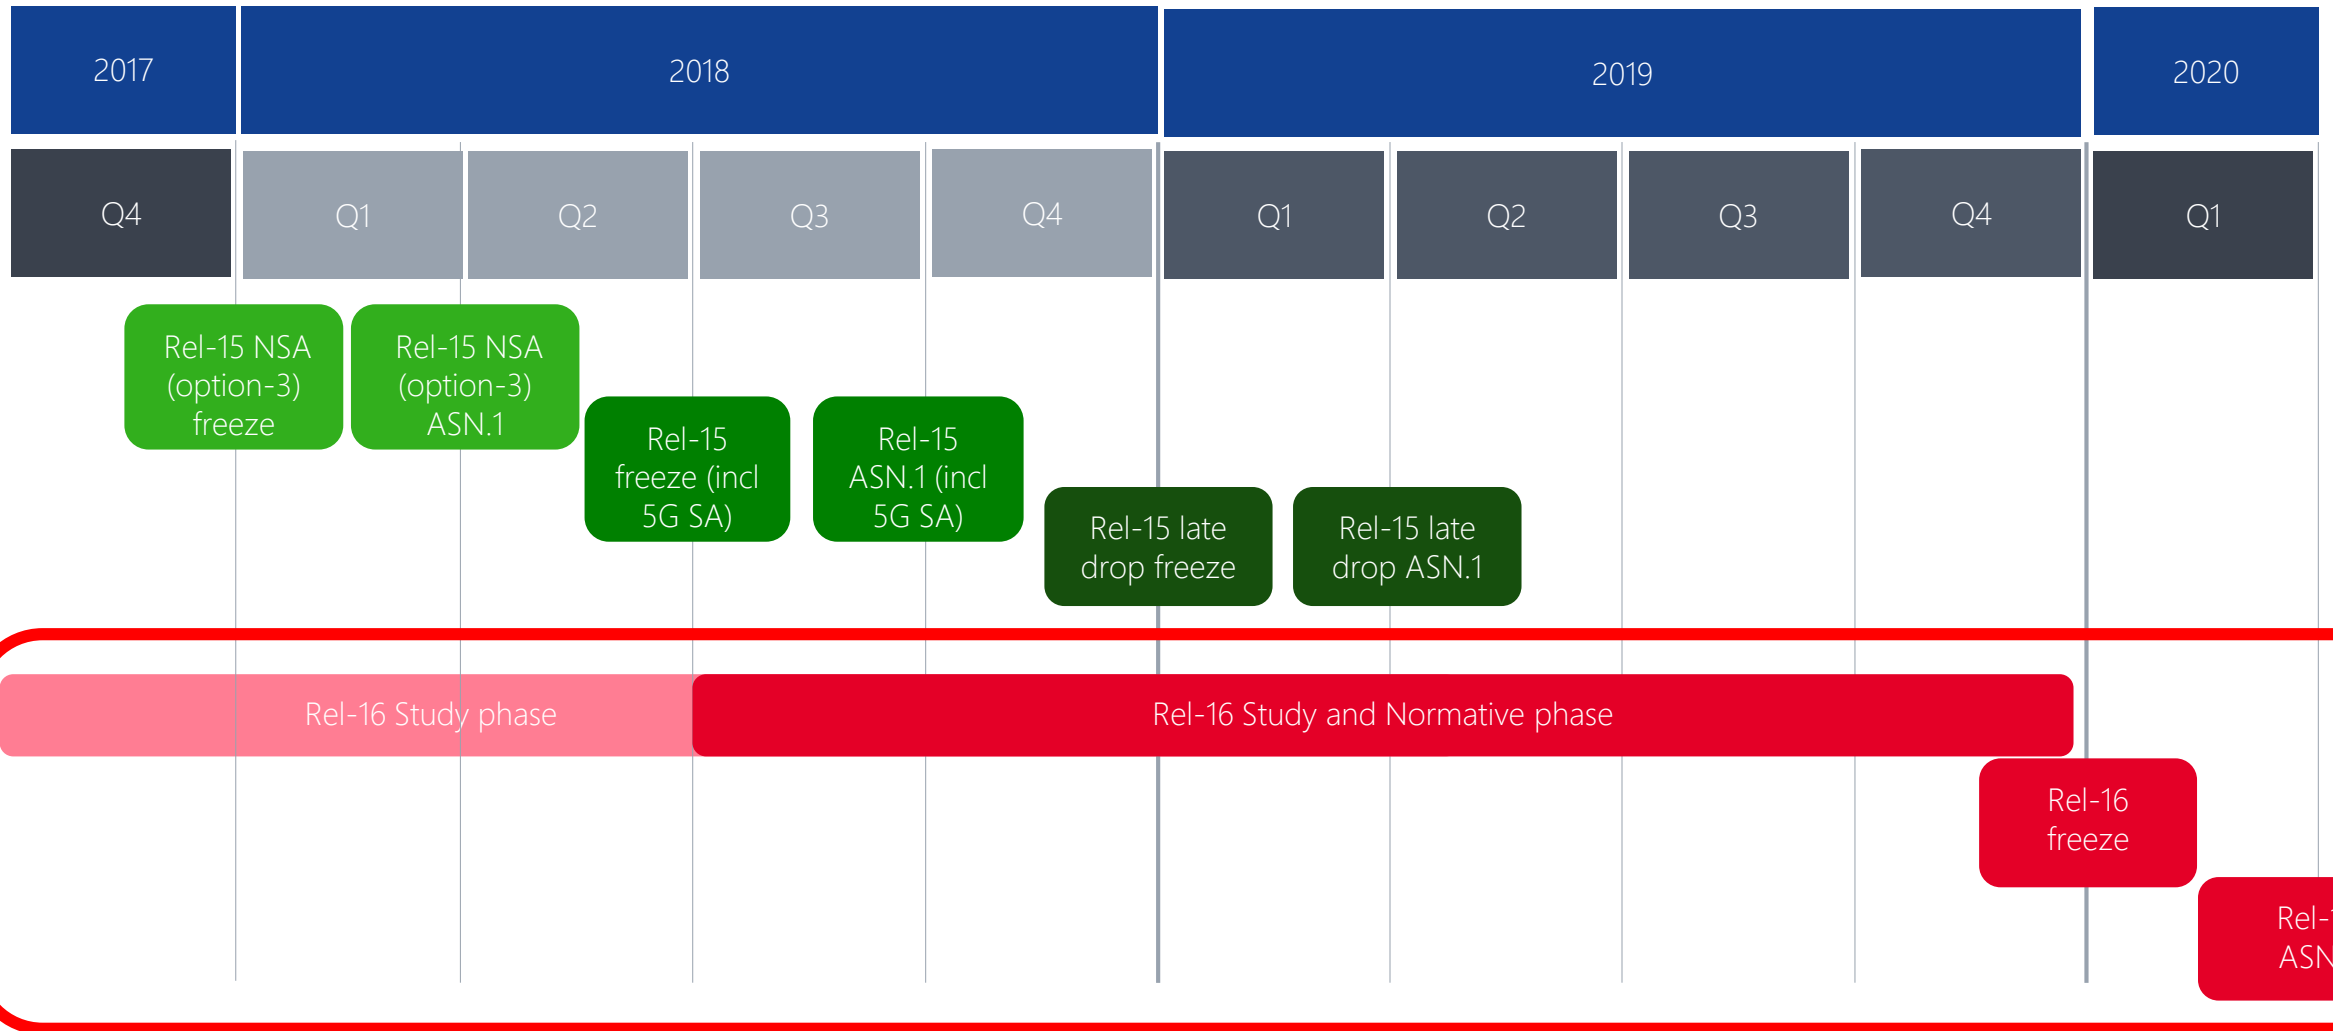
2017

2018

2019

2020

Q4

Q1

Q2

Q3

Q4

Q1

Q2

Q3

Q4

Q1

Rel-15 NSA (option-3) freeze

Rel-15 NSA (option-3) ASN.1

Rel-15 freeze (incl 5G SA)

Rel-15 ASN.1 (incl 5G SA)

Rel-15 late drop freeze

Rel-15 late drop ASN.1

Rel-16 Study phase

Rel-16 Study and Normative phase

Rel-16 freeze

Rel-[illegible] ASN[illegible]